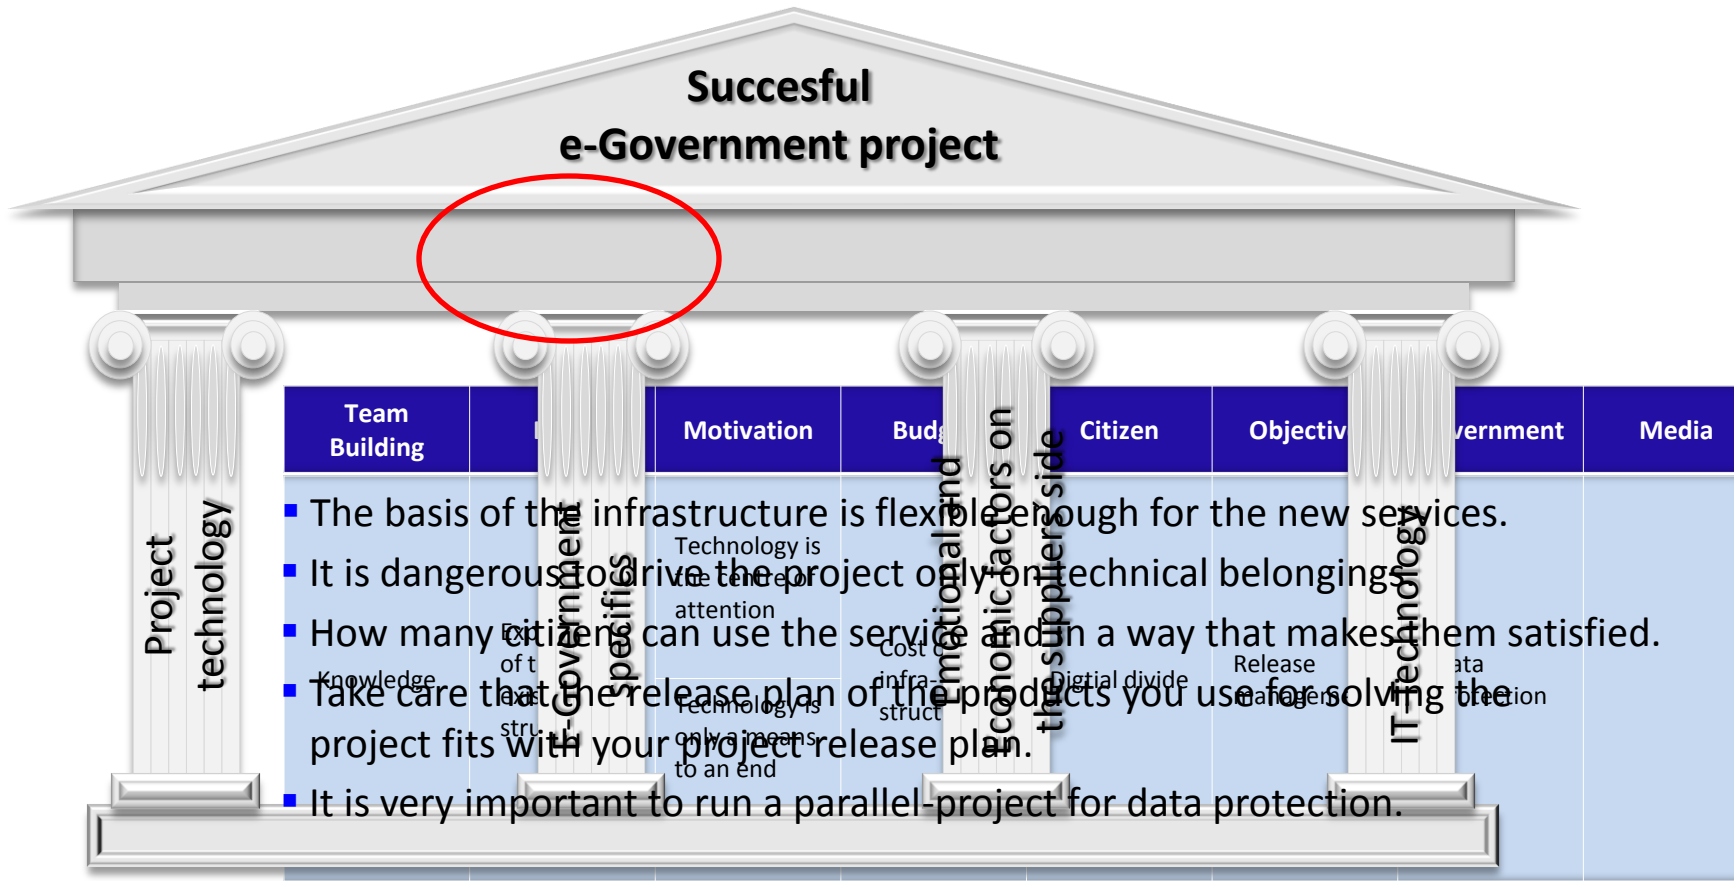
Succesful
e-Government project

Project technology

e-Government specifics

Emotional and economic factors on the supplier side

IT-Technology

| Team Building | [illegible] | Motivation | Budg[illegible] | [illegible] | Citizen | Objectiv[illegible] | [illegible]vernment | Media |
|---|---|---|---|---|---|---|---|---|
| Knowledge | Exc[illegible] of t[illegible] exist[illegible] stru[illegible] | Technology is the centre of attention Technology is only a means to an end | Cost o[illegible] infra-struct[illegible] | | Digtial divide | Release management | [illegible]ata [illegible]tection | |

- The basis of the infrastructure is flexible enough for the new services.
- It is dangerous to drive the project only on technical belongings.
- How many citizens can use the service and in a way that makes them satisfied.
- Take care that the release plan of the products you use for solving the project fits with your project release plan.
- It is very important to run a parallel-project for data protection.